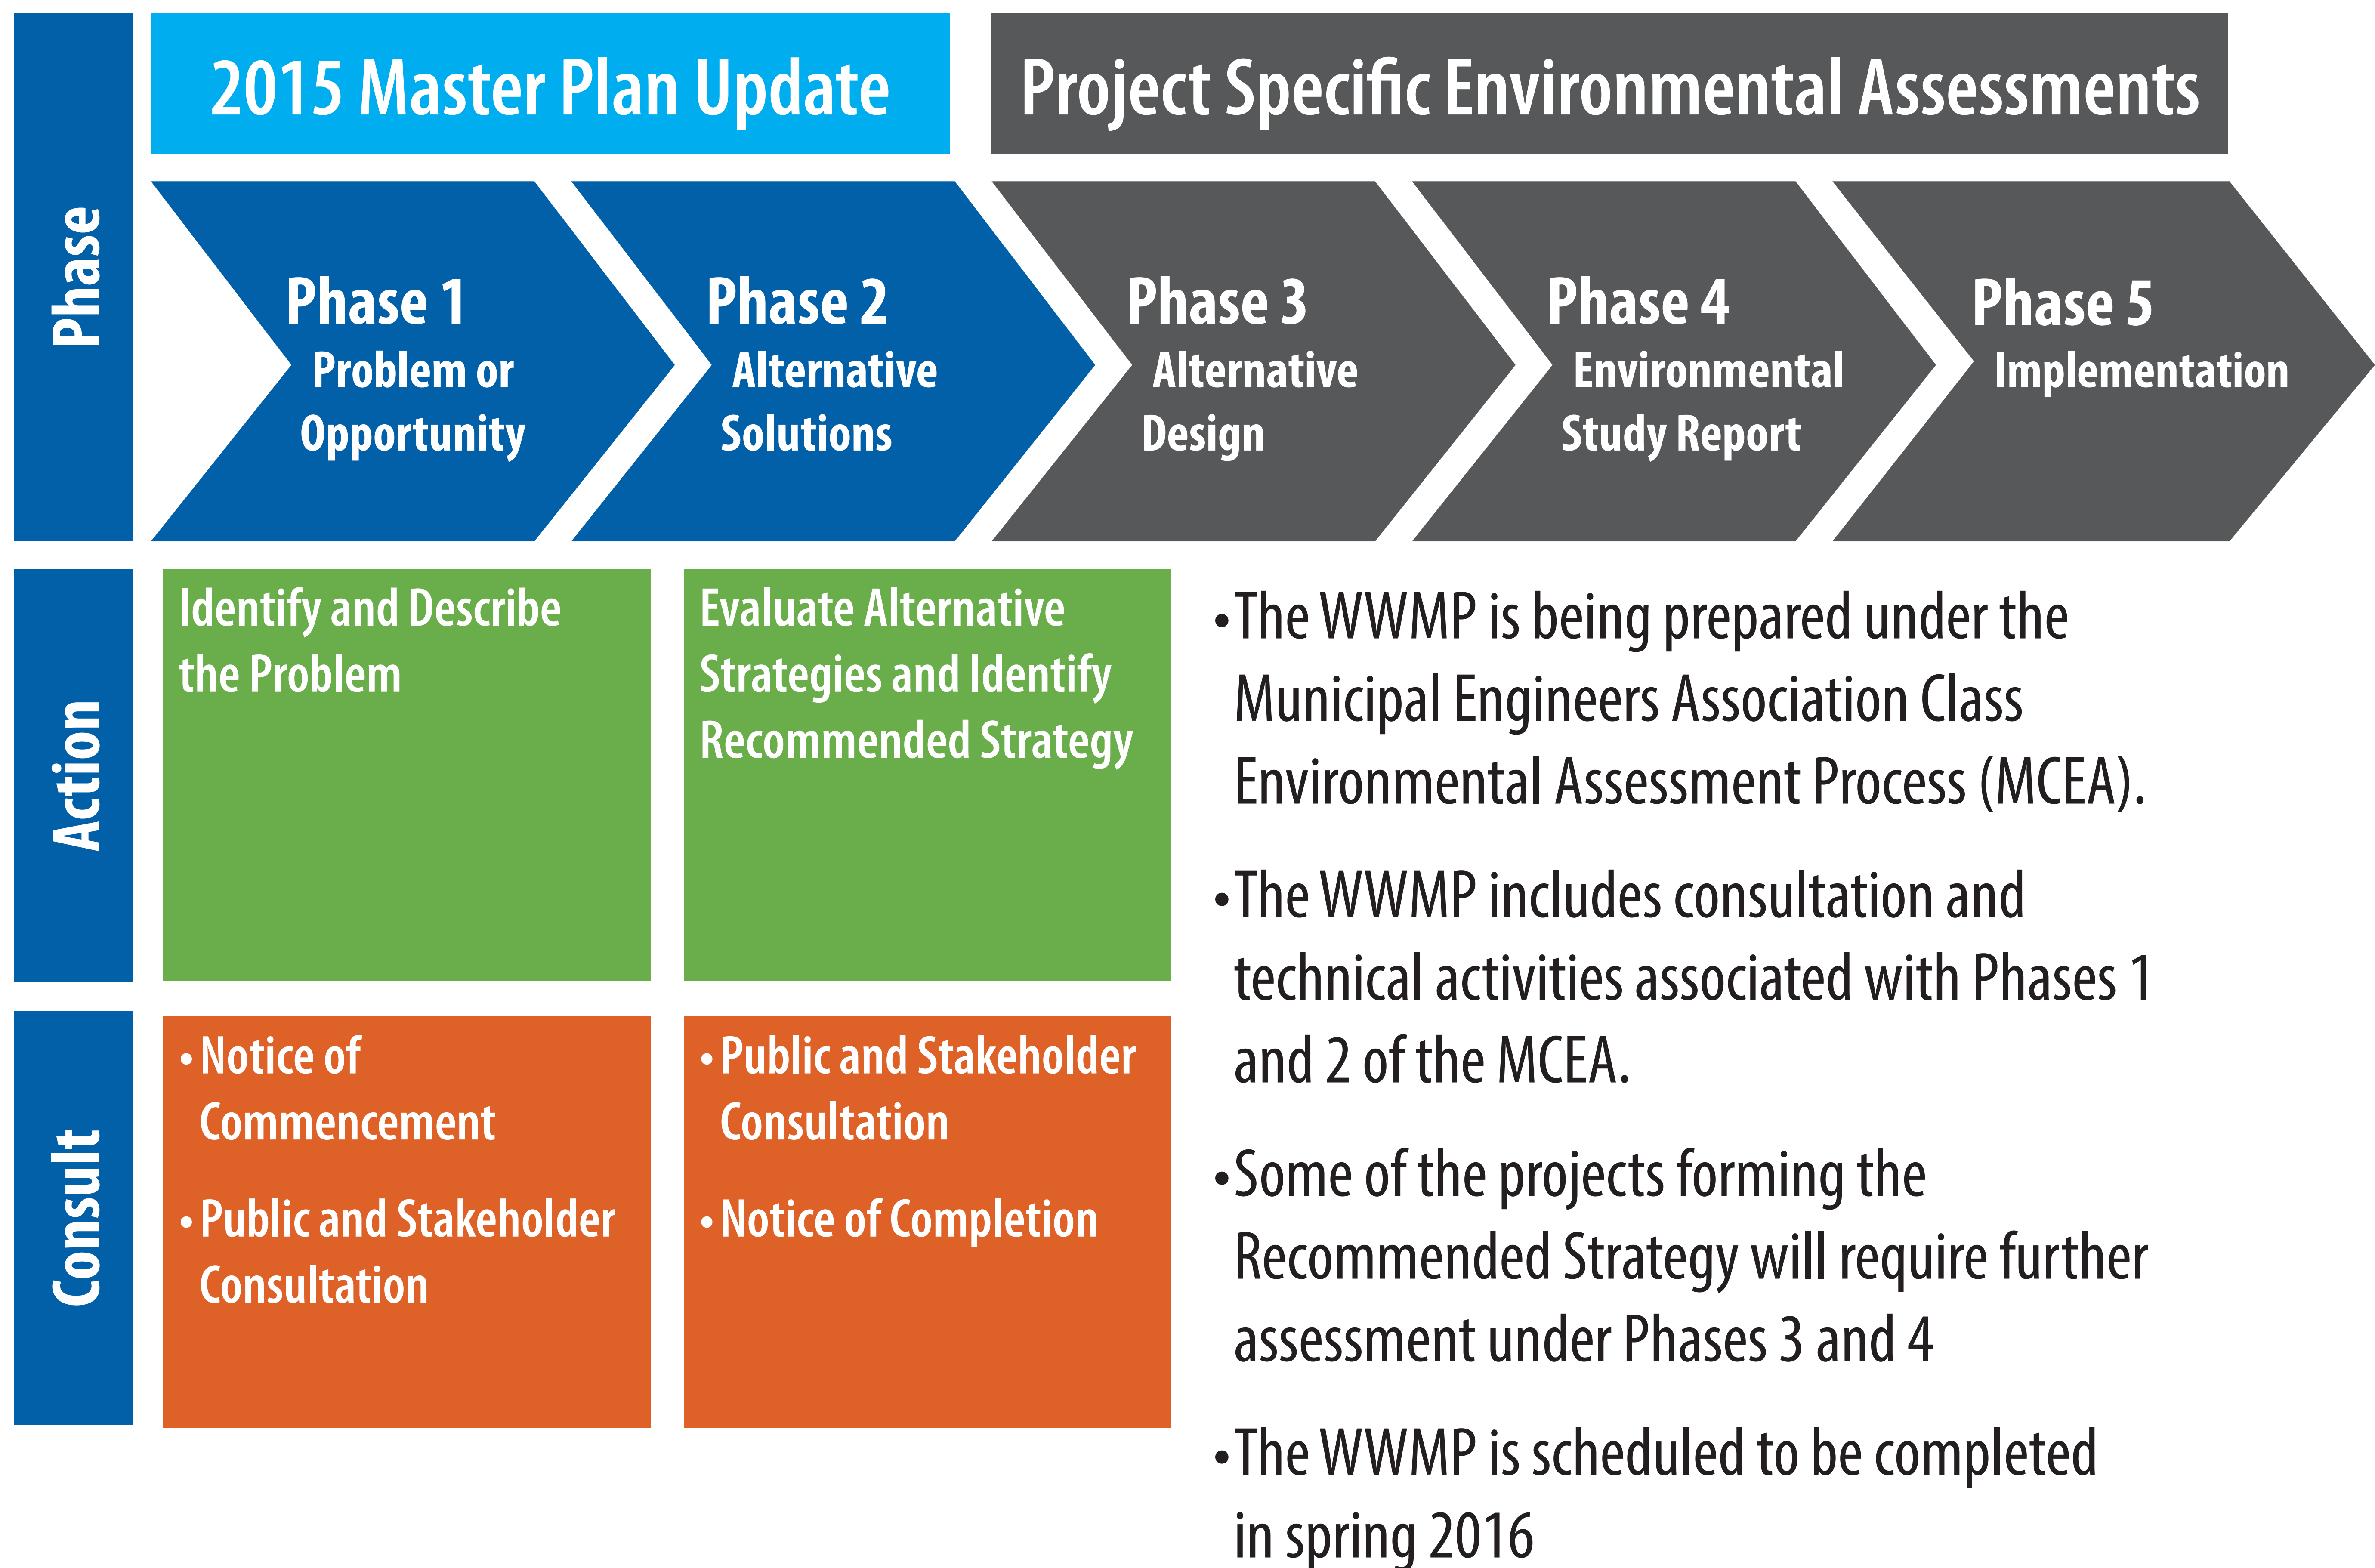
Phase

2015 Master Plan Update

Project Specific Environmental Assessments

Phase 1
Problem or Opportunity

Phase 2
Alternative Solutions

Phase 3
Alternative Design

Phase 4
Environmental Study Report

Phase 5
Implementation

Action

Identify and Describe the Problem

Evaluate Alternative Strategies and Identify Recommended Strategy

Consult

• Notice of Commencement
• Public and Stakeholder Consultation

• Public and Stakeholder Consultation
• Notice of Completion

• The WWMP is being prepared under the Municipal Engineers Association Class Environmental Assessment Process (MCEA).

• The WWMP includes consultation and technical activities associated with Phases 1 and 2 of the MCEA.

• Some of the projects forming the Recommended Strategy will require further assessment under Phases 3 and 4

• The WWMP is scheduled to be completed in spring 2016